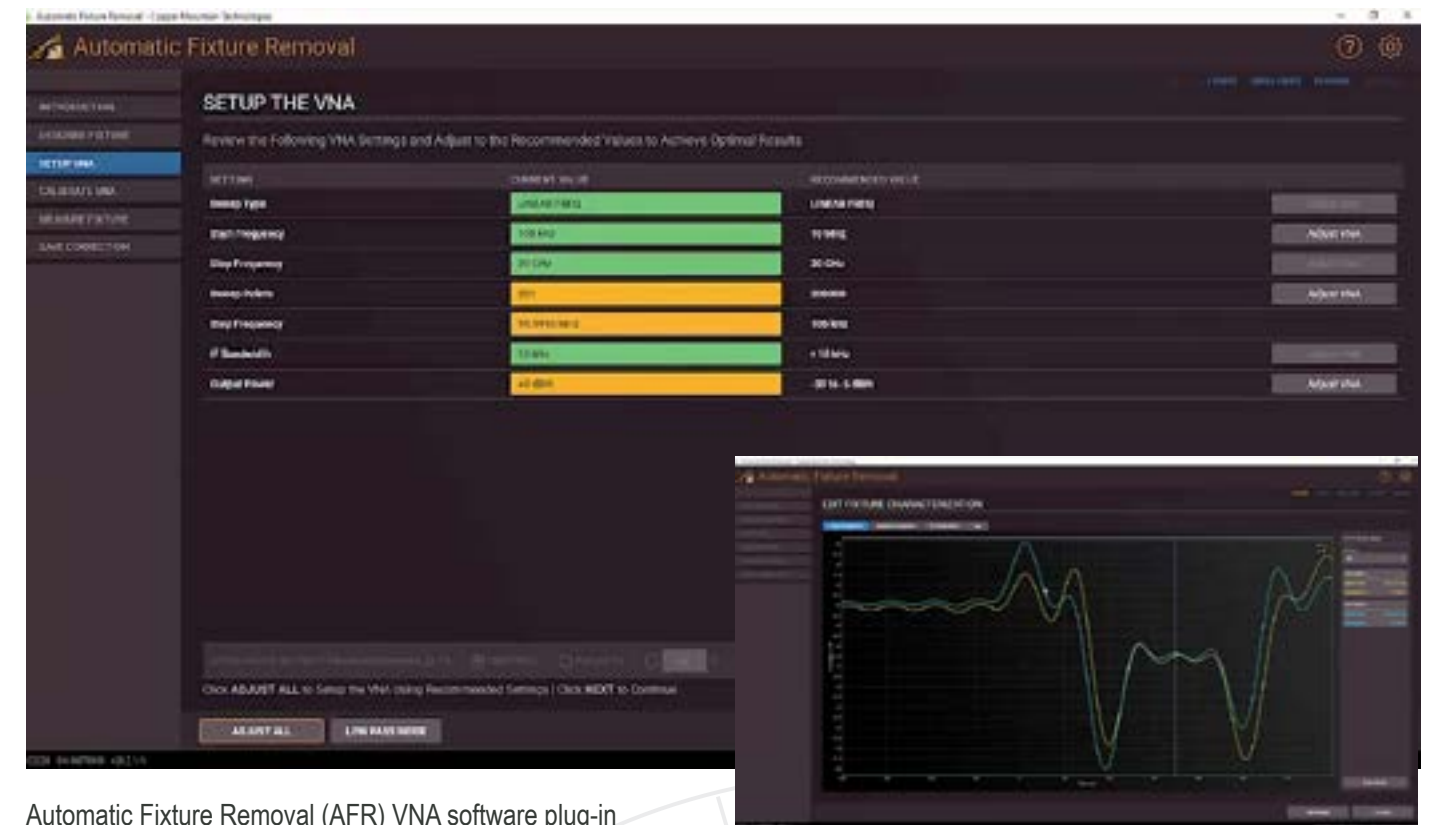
Automatic Fixture Removal - Copper Mountain Technologies

Automatic Fixture Removal

INTRODUCTION
DESCRIBE FIXTURE
SETUP VNA
CALIBRATE VNA
MEASURE FIXTURE
SAVE CORRECTION

SETUP THE VNA

Review the Following VNA Settings and Adjust to the Recommended Values to Achieve Optimal Results

| SETTING | CURRENT VALUE | RECOMMENDED VALUE | |
|---|---|---|---|
| Sweep Type | LINEAR FREQ | LINEAR FREQ | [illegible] |
| Start Frequency | 100 kHz | 10 MHz | Adjust VNA |
| Stop Frequency | 20 GHz | 20 GHz | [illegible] |
| Sweep Points | 201 | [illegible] | Adjust VNA |
| Step Frequency | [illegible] MHz | 100 MHz | |
| IF Bandwidth | 10 kHz | ≤ 10 kHz | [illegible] |
| Output Power | +0 dBm | -20 to -5 dBm | Adjust VNA |

Click ADJUST ALL to Setup the VNA Using Recommended Settings | Click NEXT to Continue

ADJUST ALL
LOW PASS MODE

Automatic Fixture Removal

EDIT FIXTURE CHARACTERIZATION

Automatic Fixture Removal (AFR) VNA software plug-in